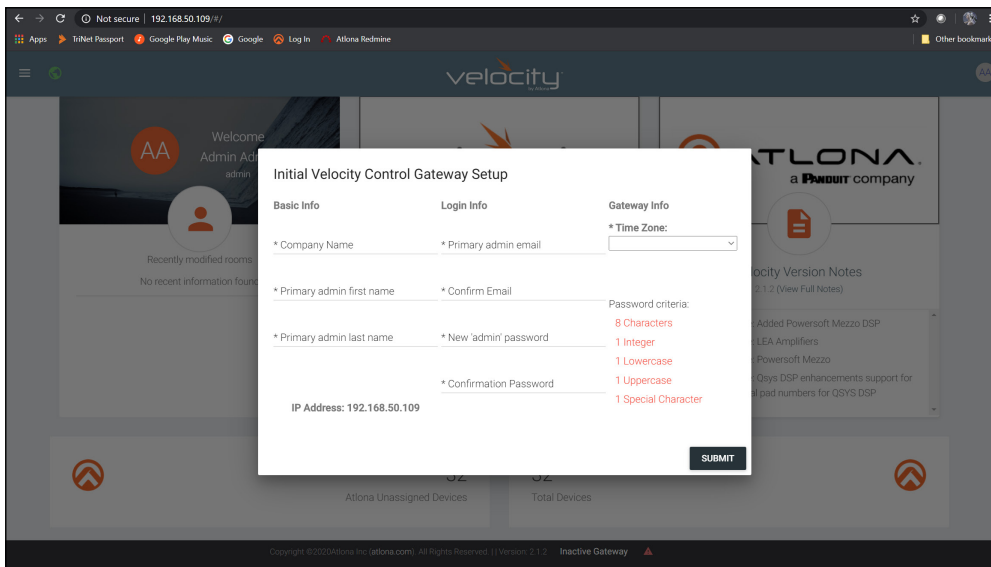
Not secure | 192.168.50.109/#/

Apps TriNet Passport Google Play Music Google Log In Atlona Redmine Other bookmarks

velocity by Atlona

AA Welcome Admin Ad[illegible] admin

Recently modified rooms
No recent information found

ATLONA. a PANDUIT company

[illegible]ocity Version Notes
2.1.2 (View Full Notes)

Added Powersoft Mezzo DSP
LEA Amplifiers
Powersoft Mezzo
Qsys DSP enhancements support for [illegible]al pad numbers for QSYS DSP

Initial Velocity Control Gateway Setup

Basic Info

* Company Name

* Primary admin first name

* Primary admin last name

IP Address: 192.168.50.109

Login Info

* Primary admin email

* Confirm Email

* New 'admin' password

* Confirmation Password

Gateway Info

* Time Zone:

Password criteria:
8 Characters
1 Integer
1 Lowercase
1 Uppercase
1 Special Character

SUBMIT

Atlona Unassigned Devices

Total Devices

Copyright ©2020Atlona Inc (atlona.com). All Rights Reserved. | | Version: 2.1.2 Inactive Gateway